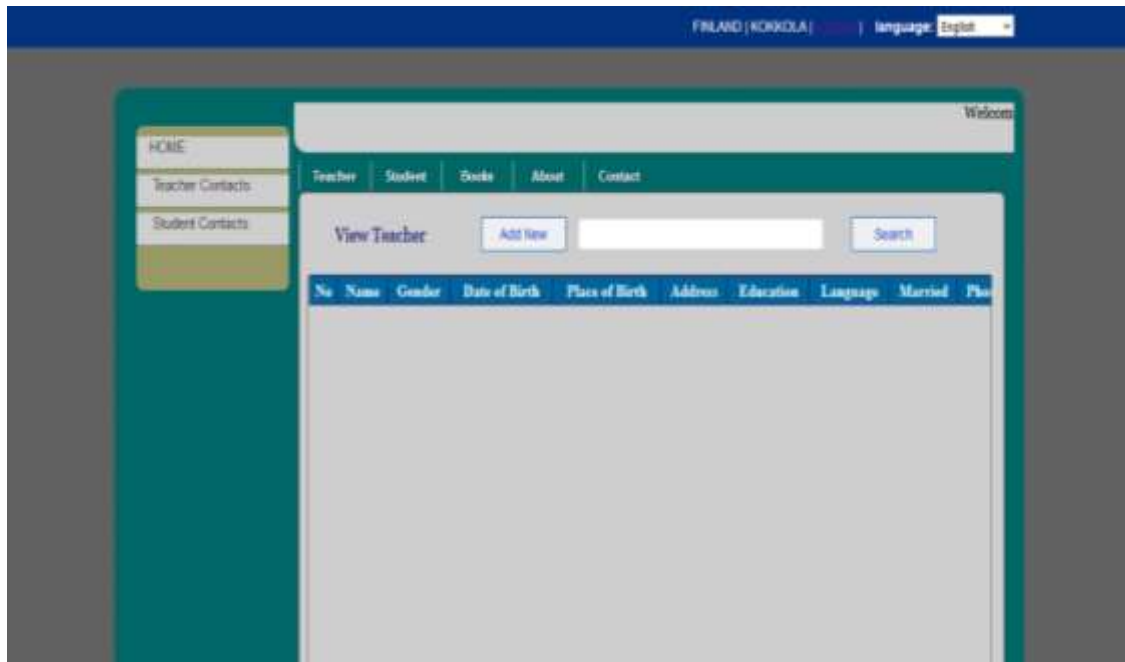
FINLAND | KOKKOLA | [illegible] | language: English

Welcom

HOME

Teacher Contacts

Student Contacts

Teacher Student Books About Contact

View Teacher

Add New

Search

| No | Name | Gender | Date of Birth | Place of Birth | Address | Education | Language | Married | Pho |
|---|---|---|---|---|---|---|---|---|---|